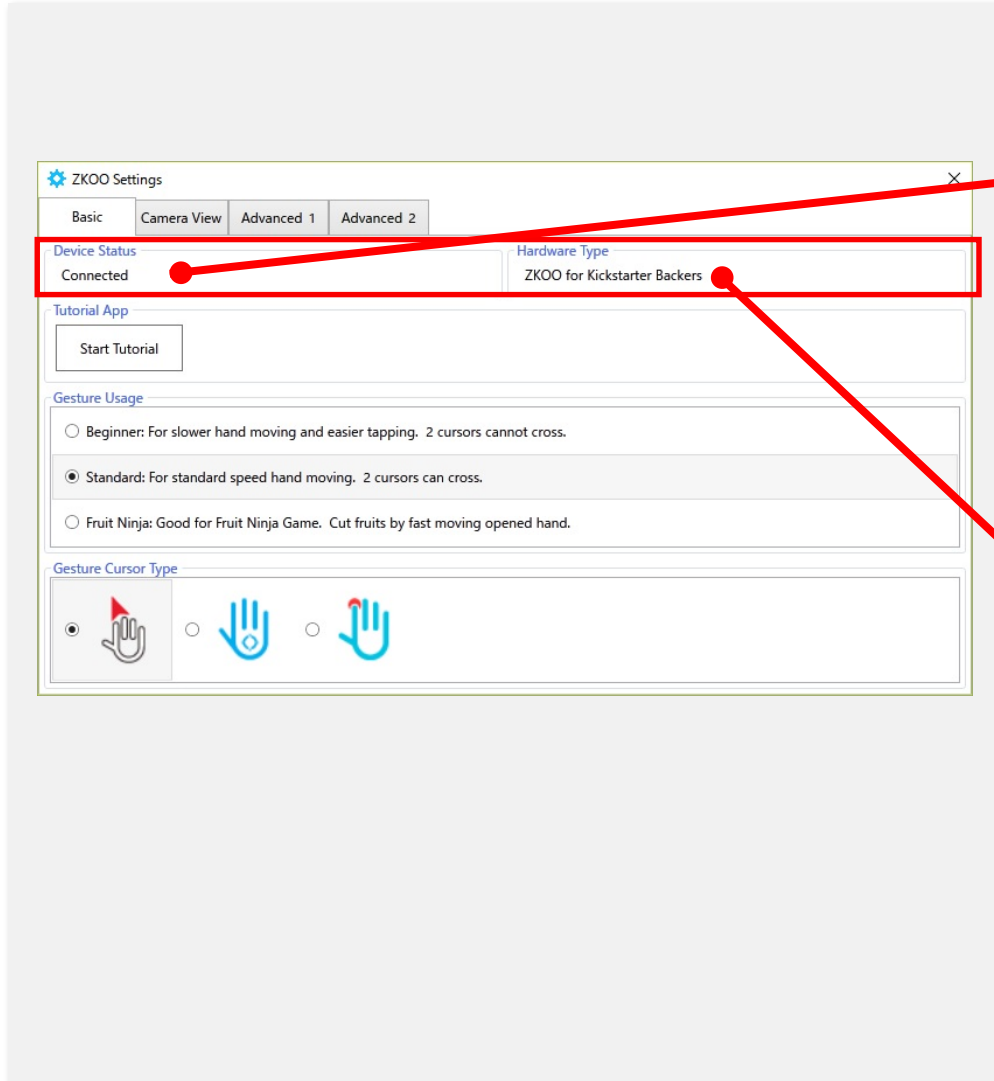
ZKOO Settings

Basic | Camera View | Advanced 1 | Advanced 2

Device Status
Connected

Hardware Type
ZKOO for Kickstarter Backers

Tutorial App
Start Tutorial

Gesture Usage
Beginner: For slower hand moving and easier tapping. 2 cursors cannot cross.
Standard: For standard speed hand moving. 2 cursors can cross.
Fruit Ninja: Good for Fruit Ninja Game. Cut fruits by fast moving opened hand.

Gesture Cursor Type